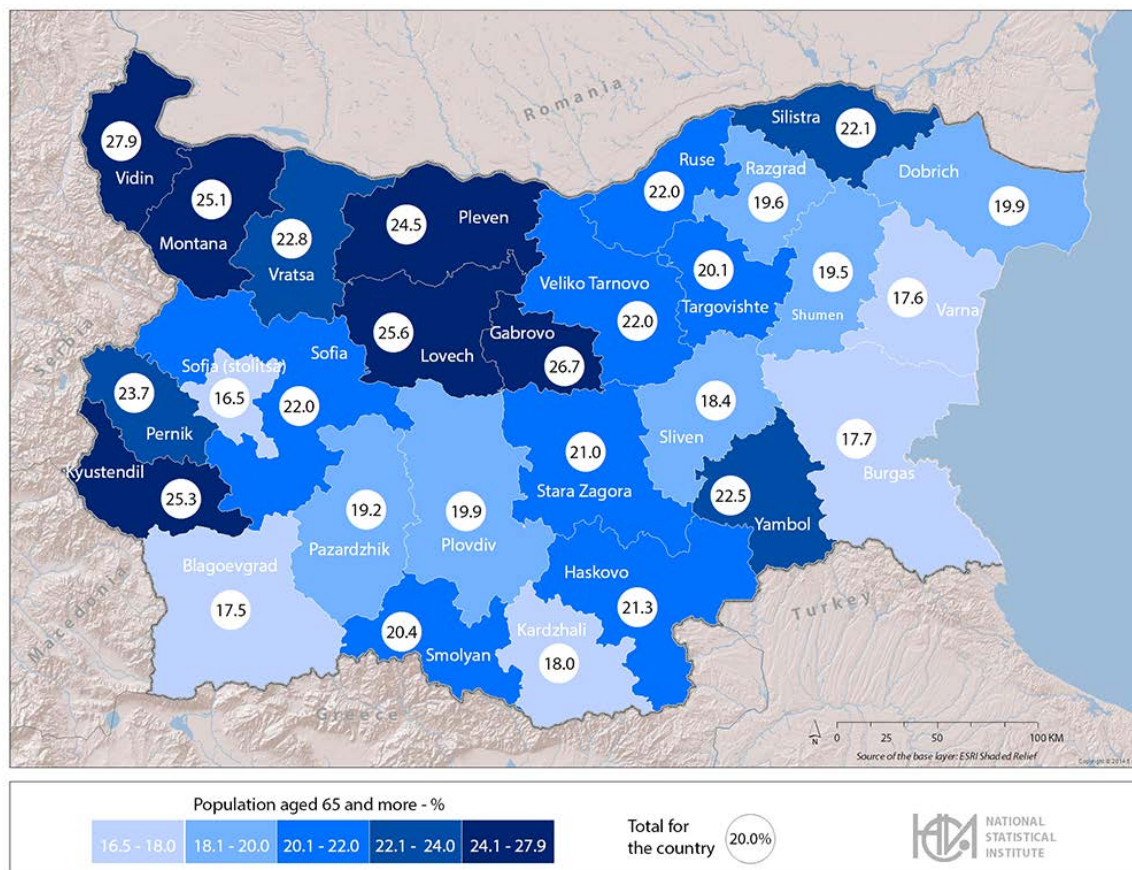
Romania

Serbia

Macedonia

Greece

Turkey

Vidin 27.9

Montana 25.1

Vratsa 22.8

Pleven 24.5

Ruse 22.0

Silistra 22.1

Razgrad 19.6

Dobrich 19.9

Targovishte 20.1

Shumen 19.5

Varna 17.6

Veliko Tarnovo 22.0

Lovech 25.6

Gabrovo 26.7

Sofia 22.0

Sofia (stolitsa) 16.5

Pernik 23.7

Kyustendil 25.3

Sliven 18.4

Burgas 17.7

Stara Zagora 21.0

Yambol 22.5

Pazardzhik 19.2

Plovdiv 19.9

Blagoevgrad 17.5

Haskovo 21.3

Smolyan 20.4

Kardzhali 18.0

N

0 25 50 100 KM

Source of the base layer: ESRI Shaded Relief

Copyright © 2014

Population aged 65 and more - %

| 16.5 - 18.0 | 18.1 - 20.0 | 20.1 - 22.0 | 22.1 - 24.0 | 24.1 - 27.9 |
|---|---|---|---|---|

Total for the country 20.0%

NATIONAL STATISTICAL INSTITUTE